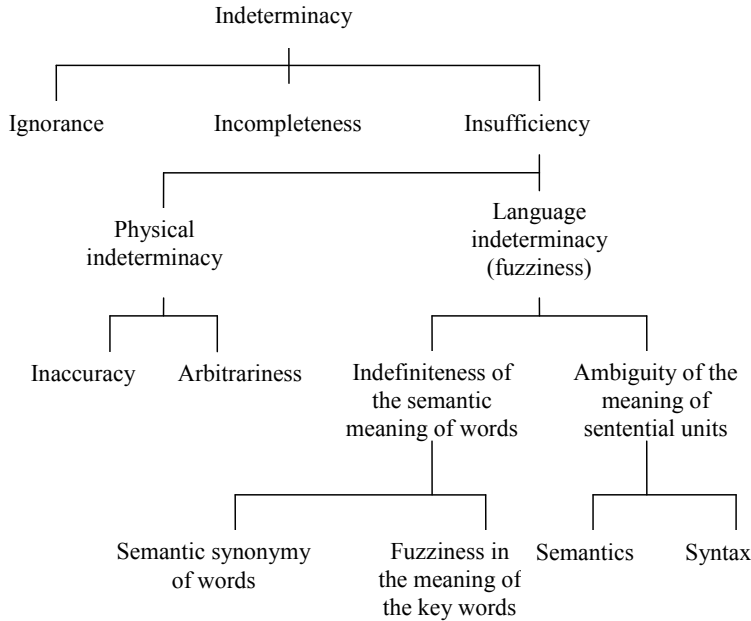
Indeterminacy

Ignorance

Incompleteness

Insufficiency

Physical indeterminacy

Language indeterminacy (fuzziness)

Inaccuracy

Arbitrariness

Indefiniteness of the semantic meaning of words

Ambiguity of the meaning of sentential units

Semantic synonymy of words

Fuzziness in the meaning of the key words

Semantics

Syntax